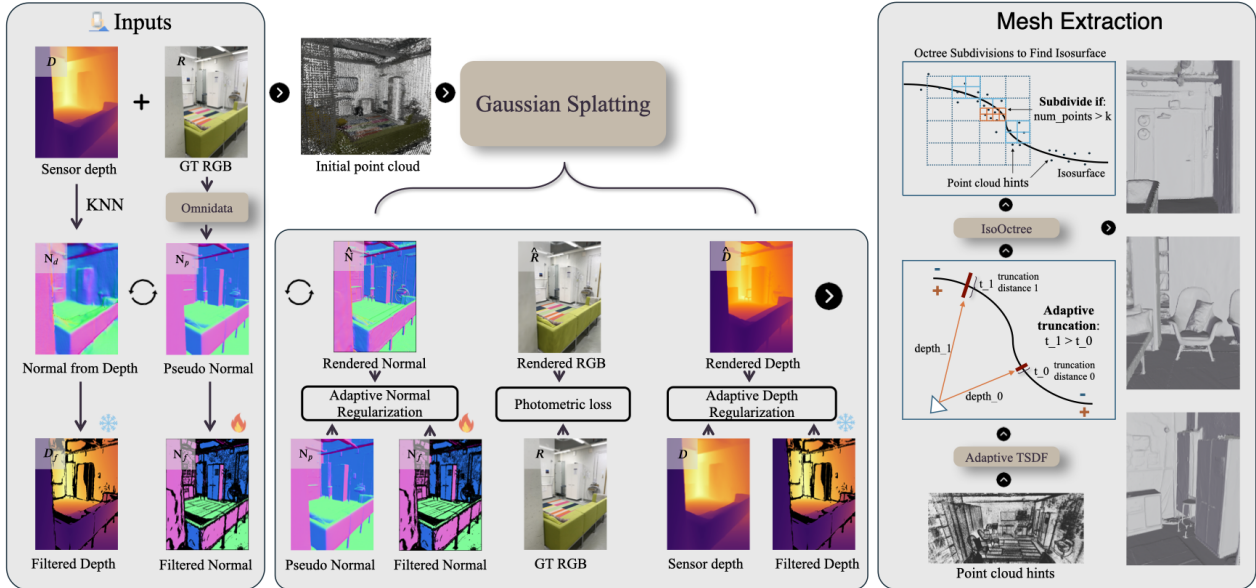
Inputs

$D$

$R$

Sensor depth

GT RGB

KNN

Omnidata

$N_d$

$N_p$

Normal from Depth

Pseudo Normal

$D_f$

$N_f$

Filtered Depth

Filtered Normal

Initial point cloud

Gaussian Splatting

$\hat{N}$

$\hat{R}$

$\hat{D}$

Rendered Normal

Rendered RGB

Rendered Depth

Adaptive Normal Regularization

Photometric loss

Adaptive Depth Regularization

$N_p$

$N_f$

$R$

$D$

$D_f$

Pseudo Normal

Filtered Normal

GT RGB

Sensor depth

Filtered Depth

Mesh Extraction

Octree Subdivisions to Find Isosurface

Subdivide if: num_points > k

Point cloud hints

Isosurface

IsoOctree

-

+

t_1

truncation distance 1

Adaptive truncation: t_1 > t_0

depth_1

t_0

truncation distance 0

depth_0

-

+

Adaptive TSDF

Point cloud hints